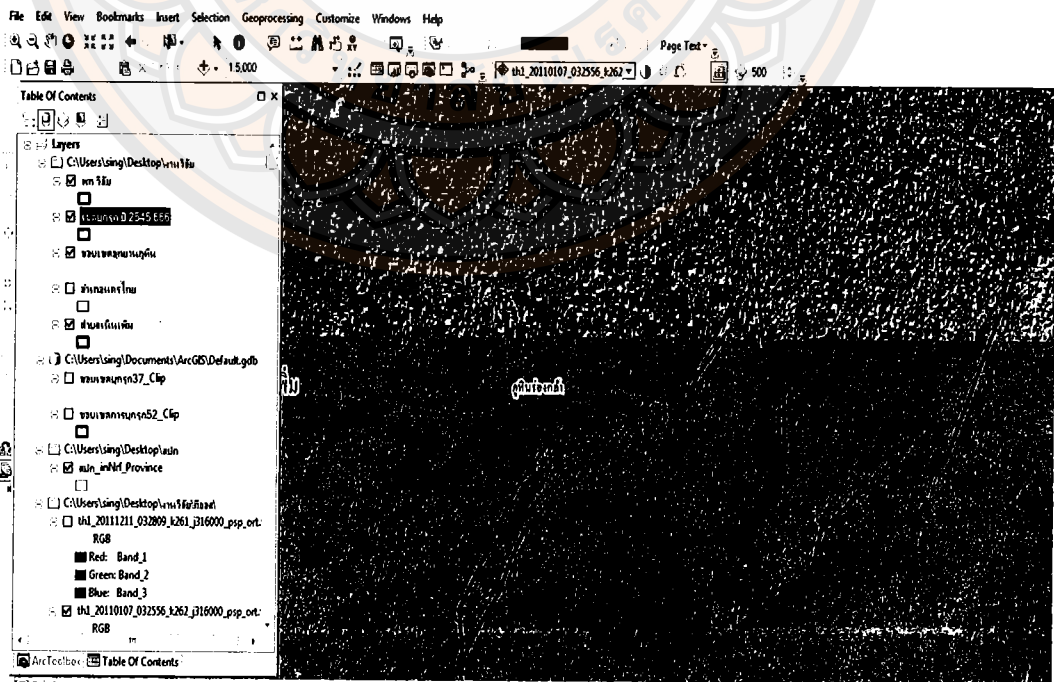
File Edit View Bookmarks Insert Selection Geoprocessing Customize Windows Help

1:5,000

Page Text

th1_20110107_032556_k262

500

Table Of Contents

Layers

C:\Users\sing\Desktop\งานวิจัย

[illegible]

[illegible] 2545 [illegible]

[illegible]

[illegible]

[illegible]

C:\Users\sing\Documents\ArcGIS\Default.gdb

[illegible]37_Clip

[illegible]52_Clip

C:\Users\sing\Desktop\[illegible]

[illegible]_Province

C:\Users\sing\Desktop\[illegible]

th1_20111211_032809_k261_j316000_psp_ort.

RGB

Red: Band_1

Green: Band_2

Blue: Band_3

th1_20110107_032556_k262_j316000_psp_ort.

RGB

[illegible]

ArcToolbox Table Of Contents